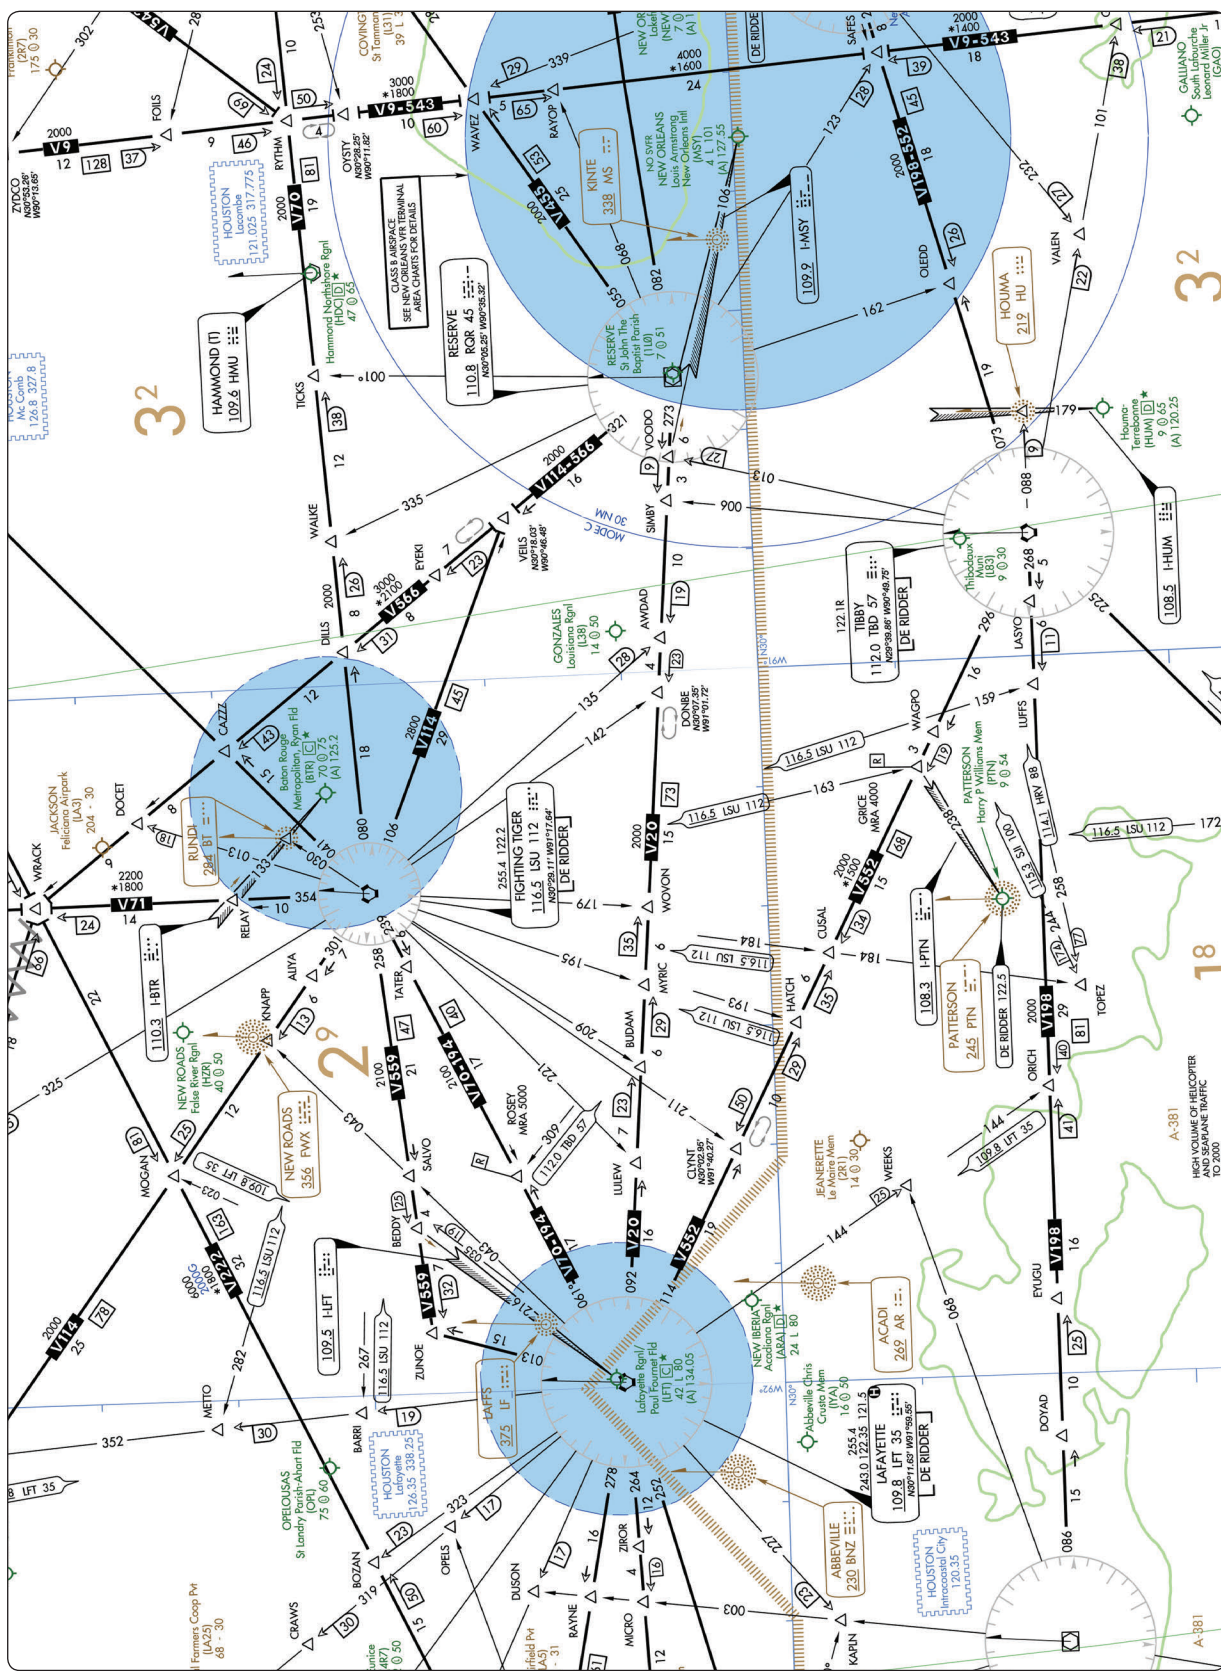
ZYDCO
N30°53.26'
W90°13.65'

V9
2000
12
128
37

FOILS
9
46
69
RYTHM
24
10
50
81
V70
2000
19

OYSTY
N30°28.25'
W90°11.82'
4
3000
*1800
V9-543
10
60

HOUSTON
Lacombe
121.025 317.775

Hammond Northshore Rgnl
(HDC) D ★
47 ◎ 65

HAMMOND (T)
109.6 HMU

3²

HOUSTON
Mc Comb
126.8 327.8

TICKS
38
12
WALKE
2000
26
8
DILLS
31

CLASS B AIRSPACE
SEE NEW ORLEANS VFR TERMINAL
AREA CHARTS FOR DETAILS

RESERVE
110.8 RQR 45
N30°05.25' W90°35.32'

100°

335
3000
*2100
V556
8
EYEKI
23
VEILS
N30°18.03'
W90°46.48'

2000
V114-566
16
321

WAVEZ
29
339
5
65
RAYOP
55
V455
2000
52

KINTE
338 MS

NO SVFR
NEW ORLEANS
Louis Armstrong
New Orleans Intl
(MSY)
4 L 101
(A) 127.55

NEW ORLEANS
Lakefront
(NEW)
7 ◎
(A)

4000
*1600
24
SAFES
39
28
45
V198-552
2000
18
26
OLEDD
123
I-MSY
109.9
106
068
082
055

RESERVE
St John The
Baptist Parish
(1L0)
7 ◎ 51

162

VOODO
273
6
9
27
013
SIMBY
3
900
30 NM
MODE C
10
19
AWDAD
4
23
28

GONZALES
Louisiana Rgnl
(L38)
14 ◎ 50

HOUMA
219 HU

VALEN
22
27
101
38
21
232

GALLIANO
South Lafourche
Leonard Miller Jr
(GAO)

3²

2000
*1400
V9-543
18

73
19
179

Houma-
Terrebonne
(HUM) D ★
9 ◎ 65
(A) 120.25

I-HUM
108.5

Thibodaux Muni
(L83)
9 ◎ 30

088
268
5
LASYO
11
6
296
225

TIBBY
122.1R
112.0 TBD 57
N29°39.86' W90°49.75'
DE RIDDER

N30°
W91°

COVINGTON
St Tammany
(L31)
39 L 3

Franklinton
(2R7)
175 ◎ 30

302
28
V543
253

JACKSON
Feliciana Airpark
(LA3)
204 - 30

DOCET
8
18
CAZZZ
43
15
12

Baton Rouge
Metropolitan, Ryan Fld
(BTR) C ★
70 ◎ 75
(A) 125.2

RUNDI
284 BT

013
030
041
133
354
080
106
18
2800
V114
29
45

WRACK
2200
*1800
V71
14
24
10
RELAY
I-BTR
110.3
66
22
29
301
ALIYA
7
KNAPP
13
6
258
TATER
6
47
V559
2100
V70-194
2100
40
17

2⁹

135
142
DONBE
N30°07.35'
W91°01.72'

FIGHTING TIGER
255.4 122.2
116.5 LSU 112
N30°29.11' W91°17.64'
DE RIDDER

179
WOVON
2000
V20
15
73

116.5 LSU 112
163
GRICE
MRA 4000
R
3
WAGPO
19
16
159
LUFFS
116.5 LSU 112
116.5 LSU 112
172

PATTERSON
Harry P Williams Mem
(PTN)
9 ◎ 54

SJI 100
114.1 HRV 88
115.3
258
244
174
17
TOPEZ

2000
*1500
V552
15
68
34
CUSAL
184
I-PTN
108.3

PATTERSON
245 PTN

DE RIDDER 122.5

2000
V198
29
81
ORICH
40
41

18

35
MYRIC
6
195
184
116.5 LSU 112
193
116.5 LSU 112
HATCH
6
35
29
209
BUDAM
6
29
23
7
LULEW
221
211

NEW ROADS
False River Rgnl
(HZR)
40 ◎ 50

NEW ROADS
356 FWX

325
12
25
MOGAN
81
023
109.8 LFT 35
163
V222
32
*1800
2000G
3000

043
SALVO
ROSEY
MRA 5000
309
112.0 TBD 57
R
2000
V70-194
V20
16
V552
19
CLYNT
N30°02.56'
W91°40.27'
50
10

JEANERETTE
Le Maire Mem
(2R1)
14 ◎ 30

WEEKS
25
144
144
109.8 LFT 35

A-381
HIGH VOLUME OF HELICOPTER
AND SEAPLANE TRAFFIC
TO 2000

116.5 LSU 112
BEDDY
25
4
043
035
19
I-LFT
V559
32
216
15
013
109.5
267
116.5 LSU 112
ZUNOE
19
090
092
114
144

Lafayette Rgnl/
Paul Fournet Fld
(LFT) C ★
42 L 80
(A) 134.05

NEW IBERIA
Acadiana Rgnl
(ARA) D ★
24 L 80

ACADI
269 AR

068
EYUGU
V198
16
25
10
DOYAD
15
086

2000
V114
25
78
282
METTO
30
352
LFT 35
BARRI

LAFFS
375 LF

HOUSTON
Lafayette
126.35 338.25

OPELOUSAS
St Landry Parish-Ahart Fld
(OPL)
75 ◎ 60

23
323
17
278
264
252
16
ZIROR
4
16
17
DUSON
OPELS
BOZAN
319
50
15
30
CRAWS

W92°
N30°

Abbeville Chris
Crosby Mem
(IYA)
16 ◎ 50

LAFAYETTE
255.4
243.0 122.35 121.5
109.8 LFT 35
N30°11.63' W91°59.55'
DE RIDDER

ABBEVILLE
230 BNZ

227
23
003
KAPIN
RAYNE
MICRO
12

HOUSTON
Intracoastal City
120.35

A-381

Farmers Coop Pvt
(LA25)
68 - 30

Eunice
(4R7)
◎ 50

irfield Pvt
(A5)
- 31